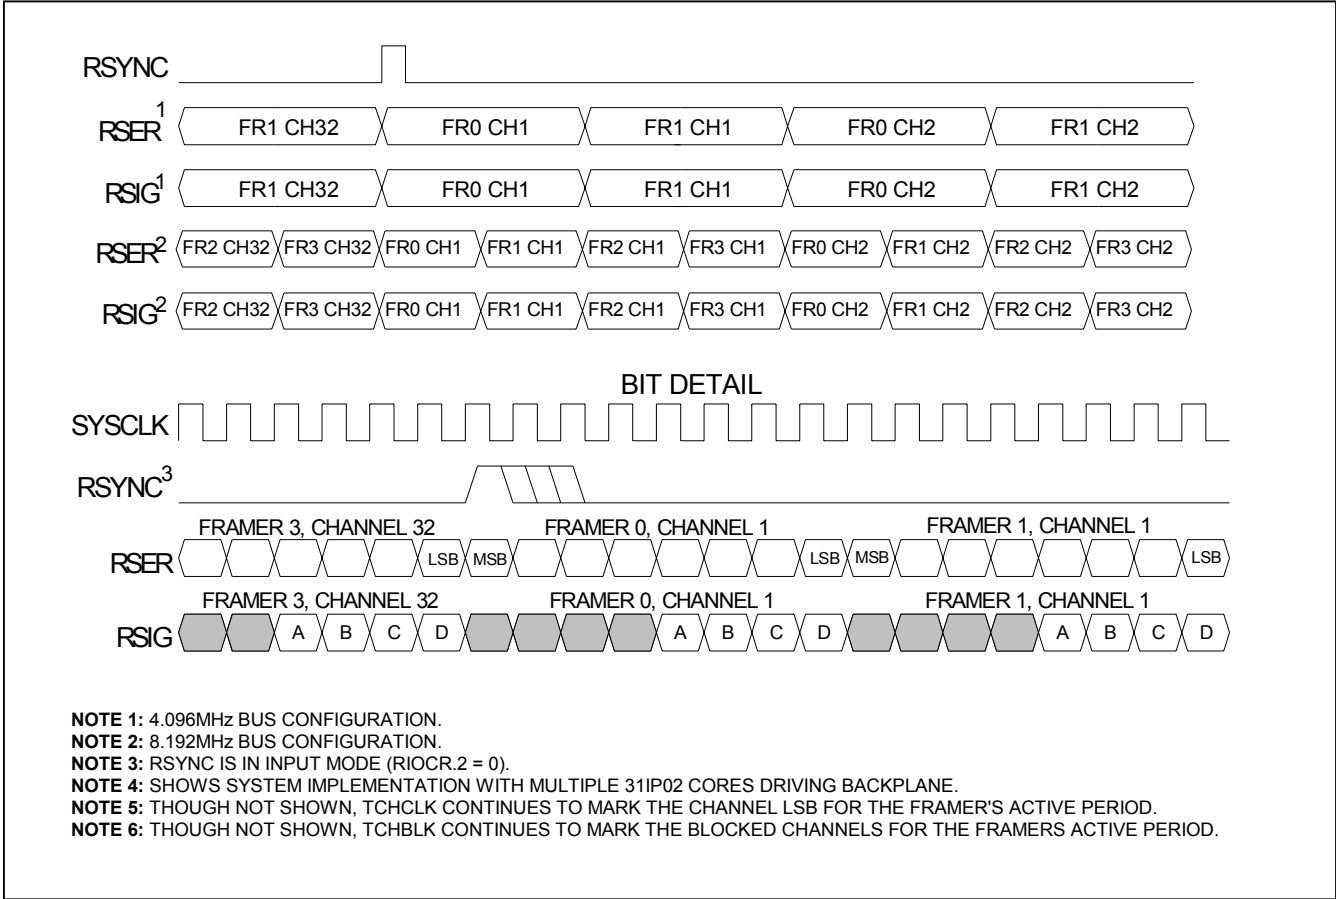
RSYNC

$RSER^1$ FR1 CH32 FR0 CH1 FR1 CH1 FR0 CH2 FR1 CH2

$RSIG^1$ FR1 CH32 FR0 CH1 FR1 CH1 FR0 CH2 FR1 CH2

$RSER^2$ FR2 CH32 FR3 CH32 FR0 CH1 FR1 CH1 FR2 CH1 FR3 CH1 FR0 CH2 FR1 CH2 FR2 CH2 FR3 CH2

$RSIG^2$ FR2 CH32 FR3 CH32 FR0 CH1 FR1 CH1 FR2 CH1 FR3 CH1 FR0 CH2 FR1 CH2 FR2 CH2 FR3 CH2

BIT DETAIL

SYSCLK

$RSYNC^3$

FRAMER 3, CHANNEL 32 FRAMER 0, CHANNEL 1 FRAMER 1, CHANNEL 1

RSER LSB MSB LSB MSB LSB

FRAMER 3, CHANNEL 32 FRAMER 0, CHANNEL 1 FRAMER 1, CHANNEL 1

RSIG A B C D A B C D A B C D

NOTE 1: 4.096MHz BUS CONFIGURATION.
NOTE 2: 8.192MHz BUS CONFIGURATION.
NOTE 3: RSYNC IS IN INPUT MODE (RIOCR.2 = 0).
NOTE 4: SHOWS SYSTEM IMPLEMENTATION WITH MULTIPLE 31IP02 CORES DRIVING BACKPLANE.
NOTE 5: THOUGH NOT SHOWN, TCHCLK CONTINUES TO MARK THE CHANNEL LSB FOR THE FRAMER'S ACTIVE PERIOD.
NOTE 6: THOUGH NOT SHOWN, TCHBLK CONTINUES TO MARK THE BLOCKED CHANNELS FOR THE FRAMERS ACTIVE PERIOD.